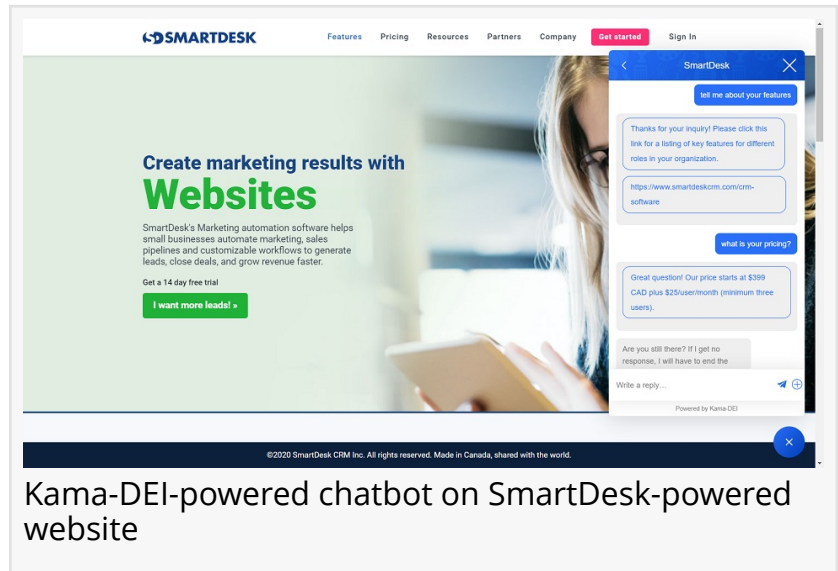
SMARTDESK

Features Pricing Resources Partners Company Get started Sign In

Create marketing results with
Websites

SmartDesk's Marketing automation software helps small businesses automate marketing, sales pipelines and customizable workflows to generate leads, close deals, and grow revenue faster.

Get a 14 day free trial

I want more leads! »

SmartDesk

tell me about your features

Thanks for your inquiry! Please click this link for a listing of key features for different roles in your organization.

https://www.smartdeskcrm.com/crm-software

what is your pricing?

Great question! Our price starts at $399 CAD plus $25/user/month (minimum three users).

Are you still there? If I get no response, I will have to end the

Write a reply...

Powered by Kama-DEI

©2020 SmartDesk CRM Inc. All rights reserved. Made in Canada, shared with the world.

Kama-DEI-powered chatbot on SmartDesk-powered website